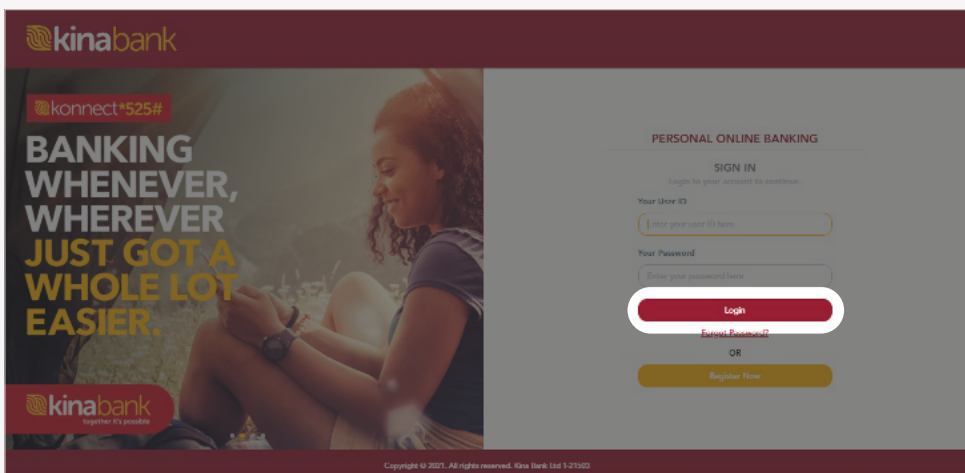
kinabank

konnect*525#

BANKING WHENEVER, WHEREVER JUST GOT A WHOLE LOT EASIER.

kinabank
together it's possible

PERSONAL ONLINE BANKING

SIGN IN

Login to your account to continue.

Your User ID

Enter your user ID here

Your Password

Enter your password here

Login

Forgot Password?

OR

Register Now

Copyright © 2021. All rights reserved. Kina Bank Ltd 1-21503